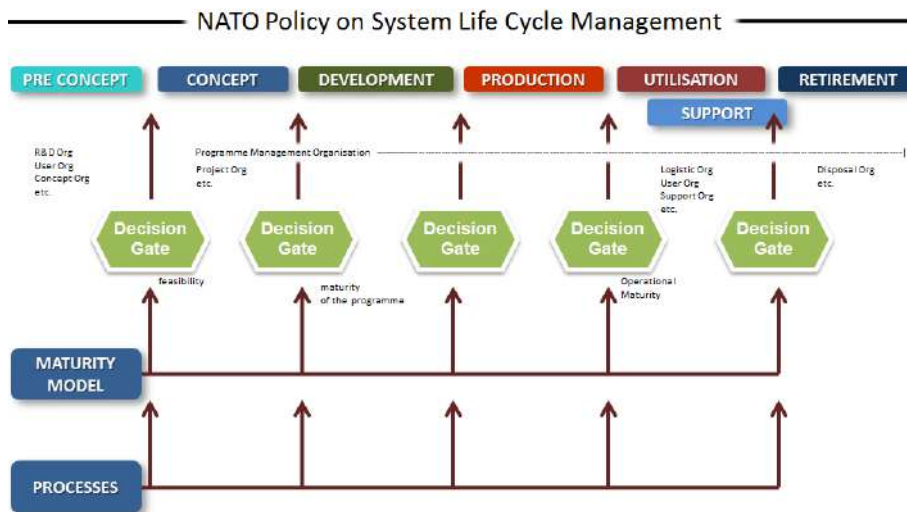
NATO Policy on System Life Cycle Management

PRE CONCEPT
CONCEPT
DEVELOPMENT
PRODUCTION
UTILISATION
RETIREMENT
SUPPORT

R&D Org
User Org
Concept Org
etc.

Programme Management Organisation
Project Org
etc.

Logistic Org
User Org
Support Org
etc.

Disposal Org
etc.

Decision Gate
Decision Gate
Decision Gate
Decision Gate
Decision Gate

feasibility
maturity of the programme
Operational Maturity

MATURITY MODEL

PROCESSES